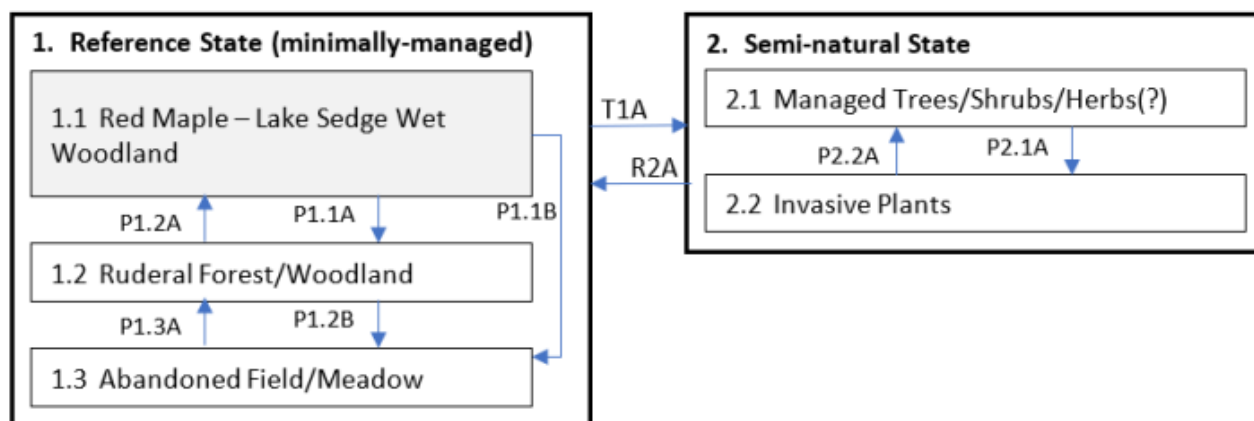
1. Reference State (minimally-managed)

1.1 Red Maple – Lake Sedge Wet Woodland

P1.2A

P1.1A

P1.1B

1.2 Ruderal Forest/Woodland

P1.3A

P1.2B

1.3 Abandoned Field/Meadow

T1A

R2A

2. Semi-natural State

2.1 Managed Trees/Shrubs/Herbs(?)

P2.2A

P2.1A

2.2 Invasive Plants